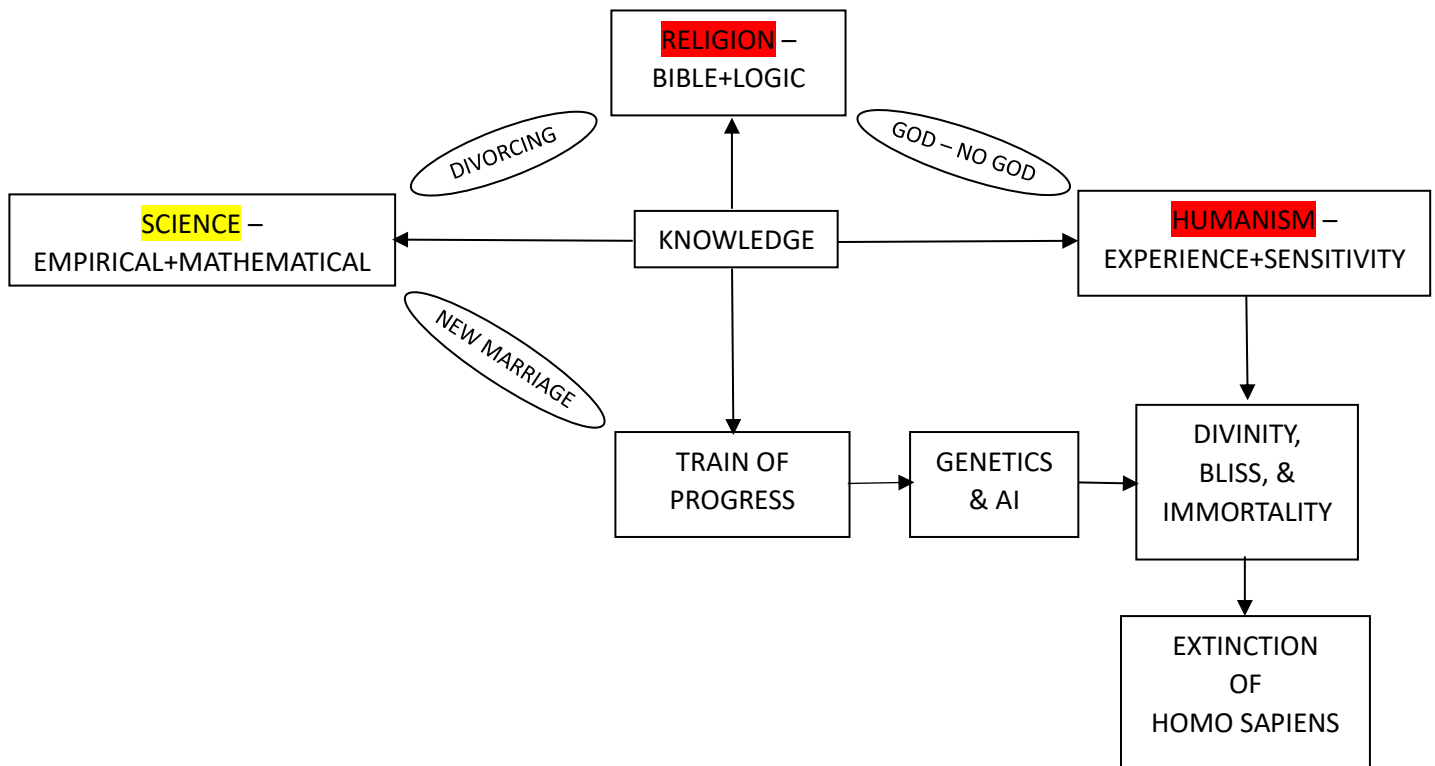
RELIGION –
BIBLE+LOGIC

DIVORCING

GOD – NO GOD

SCIENCE –
EMPIRICAL+MATHEMATICAL

KNOWLEDGE

HUMANISM –
EXPERIENCE+SENSITIVITY

NEW MARRIAGE

TRAIN OF PROGRESS

GENETICS & AI

DIVINITY, BLISS, & IMMORTALITY

EXTINCTION OF HOMO SAPIENS